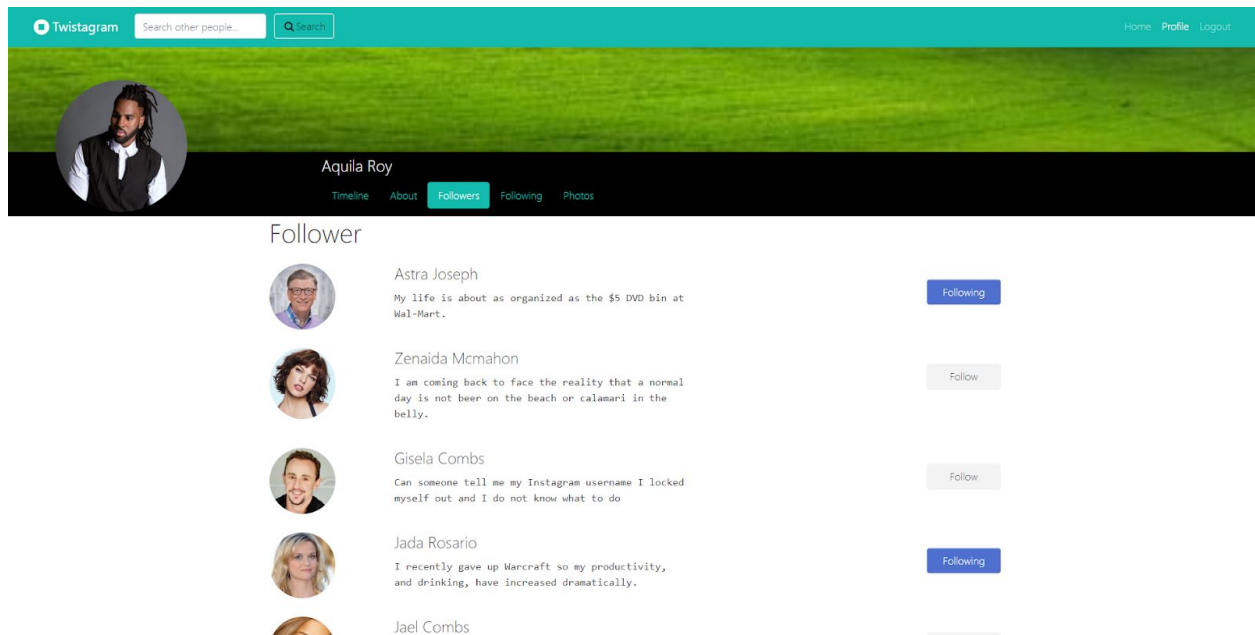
Twistagram Search other people... Search

Home Profile Logout

Aquila Roy

Timeline About Followers Following Photos

Follower

Astra Joseph
My life is about as organized as the $5 DVD bin at Wal-Mart.
Following

Zenaida Mcmahon
I am coming back to face the reality that a normal day is not beer on the beach or calamari in the belly.
Follow

Gisela Combs
Can someone tell me my Instagram username I locked myself out and I do not know what to do
Follow

Jada Rosario
I recently gave up Warcraft so my productivity, and drinking, have increased dramatically.
Following

Jael Combs